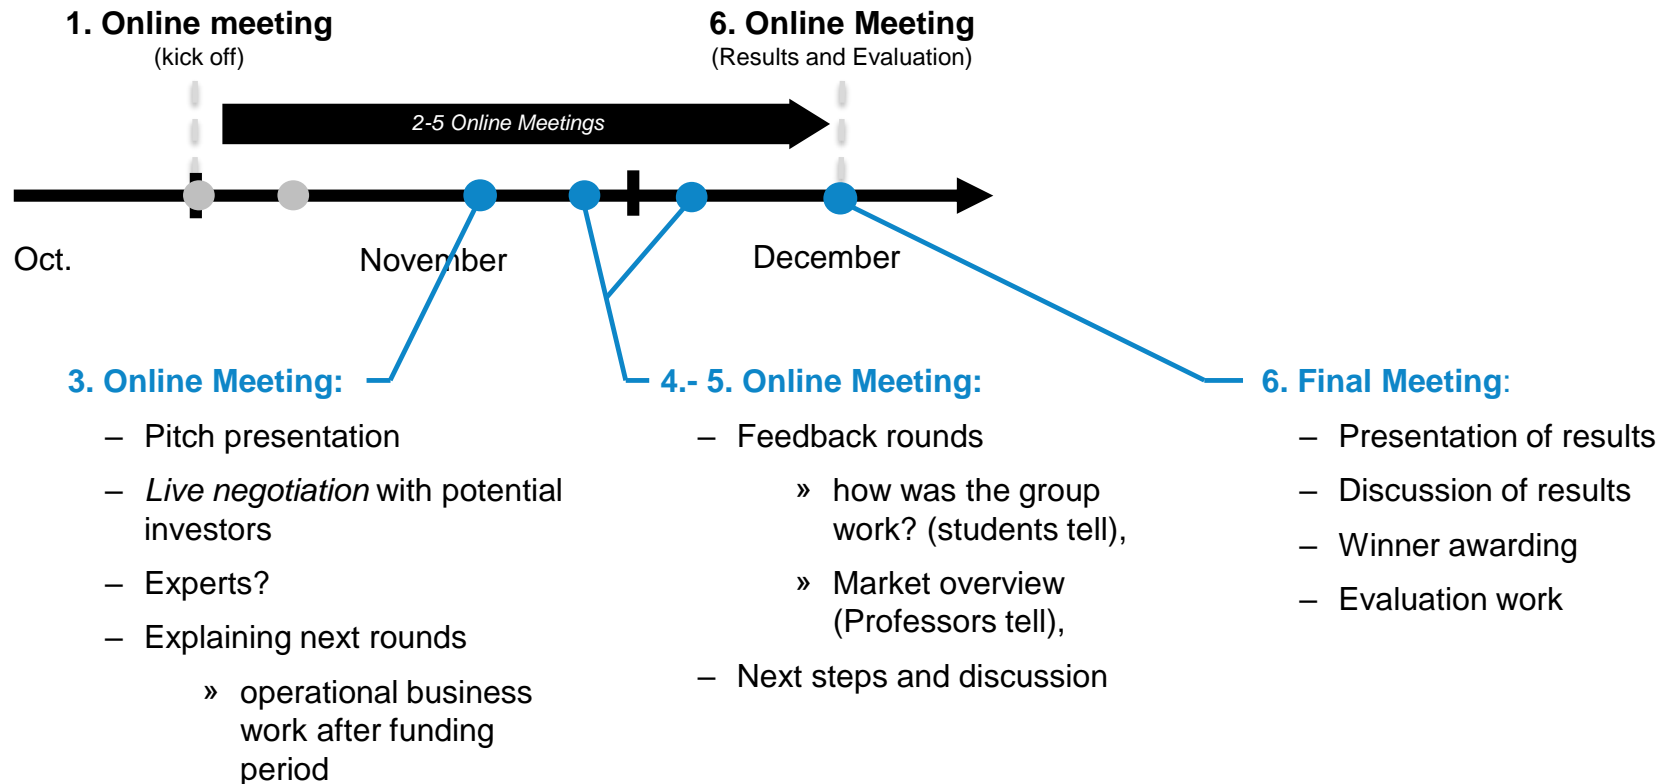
1. Online meeting
(kick off)

6. Online Meeting
(Results and Evaluation)

2-5 Online Meetings

Oct.

November

December

3. Online Meeting:
– Pitch presentation
– *Live negotiation* with potential investors
– Experts?
– Explaining next rounds
» operational business work after funding period

4.- 5. Online Meeting:
– Feedback rounds
» how was the group work? (students tell),
» Market overview (Professors tell),
– Next steps and discussion

6. Final Meeting:
– Presentation of results
– Discussion of results
– Winner awarding
– Evaluation work